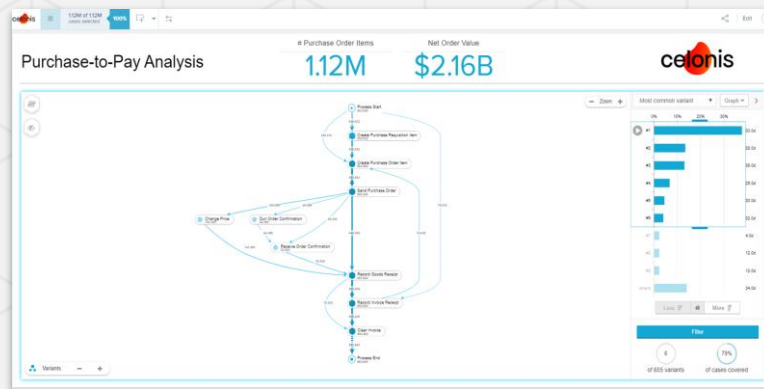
celonis

112M of 112M cases selected

100%

Edit

Purchase-to-Pay Analysis

# Purchase Order Items

1.12M

Net Order Value

$2.16B

celonis

Zoom

Most common variant

Graph

0% 10% 20% 30%

#1

#2

#3

#4

#5

#6

Less

More

Filter

6 of 655 variants

78% of cases covered

Process Start

Create Purchase Requisition Item

Create Purchase Order Item

Send Purchase Order

Change Price

Due Order Confirmation

Receive Order Confirmation

Record Goods Receipt

Record Invoice Receipt

Clear Invoice

Process End

Variants